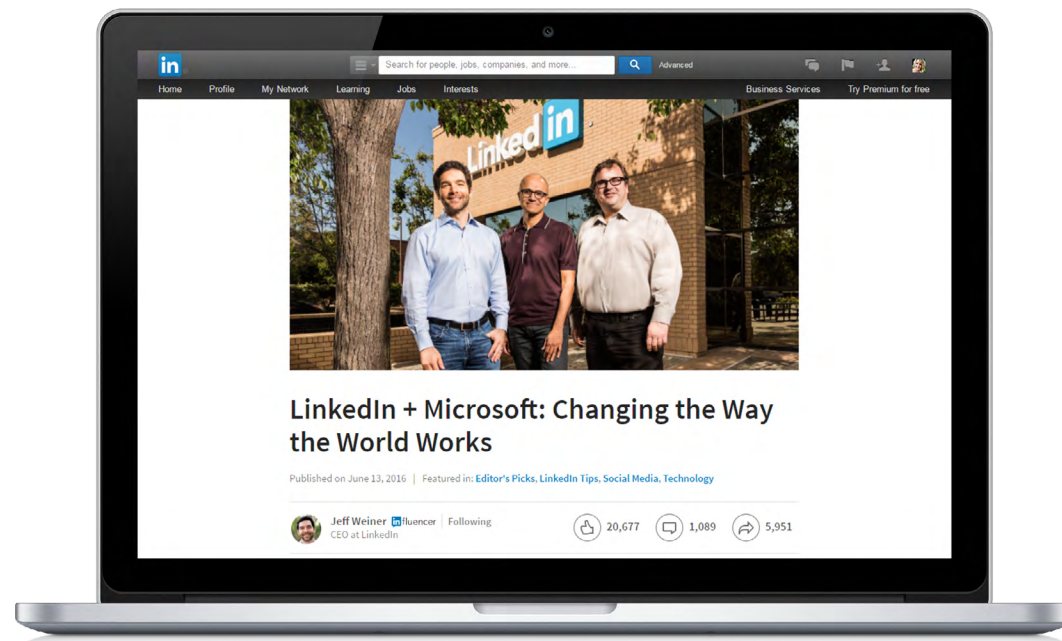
in

Search for people, jobs, companies, and more...

Advanced

Home Profile My Network Learning Jobs Interests

Business Services Try Premium for free

Linked in

LinkedIn + Microsoft: Changing the Way the World Works

Published on June 13, 2016 | Featured in: Editor's Picks, LinkedIn Tips, Social Media, Technology

Jeff Weiner in fluencer Following
CEO at LinkedIn

20,677 1,089 5,951